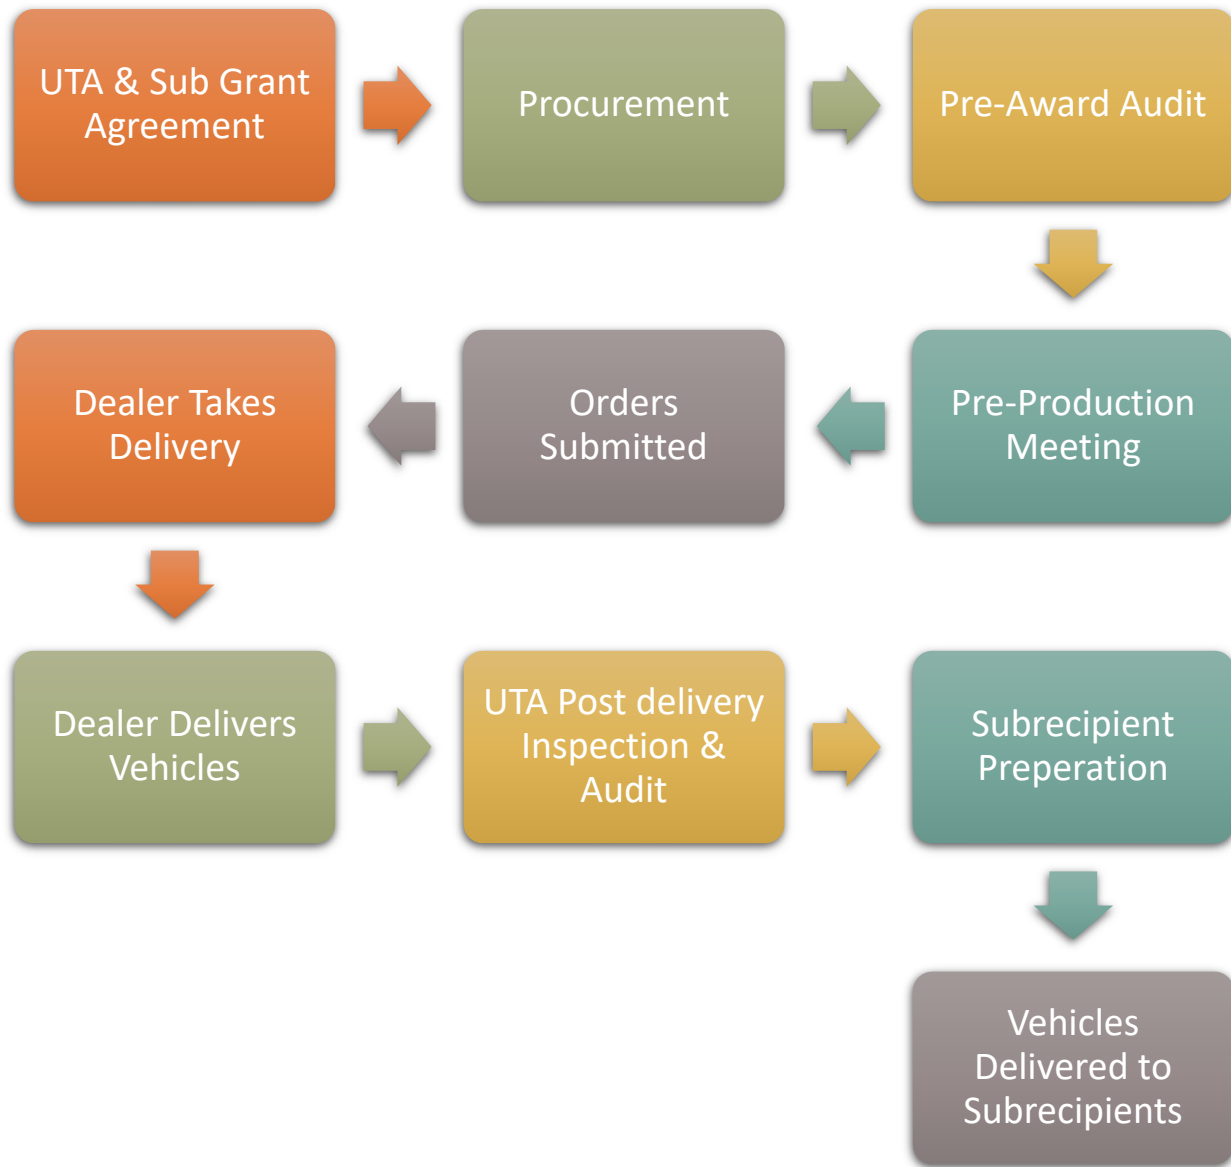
UTA & Sub Grant Agreement

Procurement

Pre-Award Audit

Pre-Production Meeting

Orders Submitted

Dealer Takes Delivery

Dealer Delivers Vehicles

UTA Post delivery Inspection & Audit

Subrecipient Preperation

Vehicles Delivered to Subrecipients